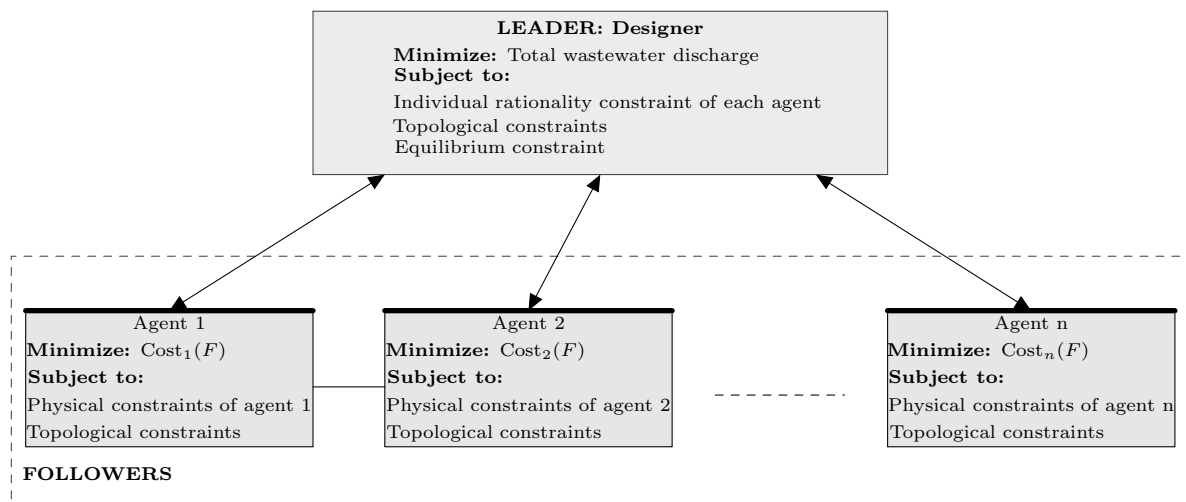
LEADER: Designer

Minimize: Total wastewater discharge
Subject to:
Individual rationality constraint of each agent
Topological constraints
Equilibrium constraint

Agent 1
Minimize: $\text{Cost}_1(F)$
Subject to:
Physical constraints of agent 1
Topological constraints

Agent 2
Minimize: $\text{Cost}_2(F)$
Subject to:
Physical constraints of agent 2
Topological constraints

Agent n
Minimize: $\text{Cost}_n(F)$
Subject to:
Physical constraints of agent n
Topological constraints

FOLLOWERS